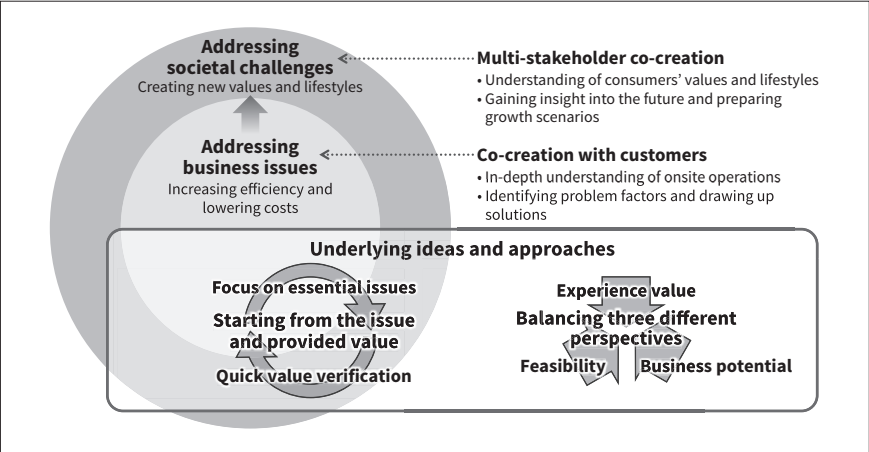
Addressing societal challenges
Creating new values and lifestyles

Multi-stakeholder co-creation
• Understanding of consumers' values and lifestyles
• Gaining insight into the future and preparing growth scenarios

Addressing business issues
Increasing efficiency and lowering costs

Co-creation with customers
• In-depth understanding of onsite operations
• Identifying problem factors and drawing up solutions

Underlying ideas and approaches

Focus on essential issues
Starting from the issue and provided value
Quick value verification

Experience value
Balancing three different perspectives
Feasibility
Business potential